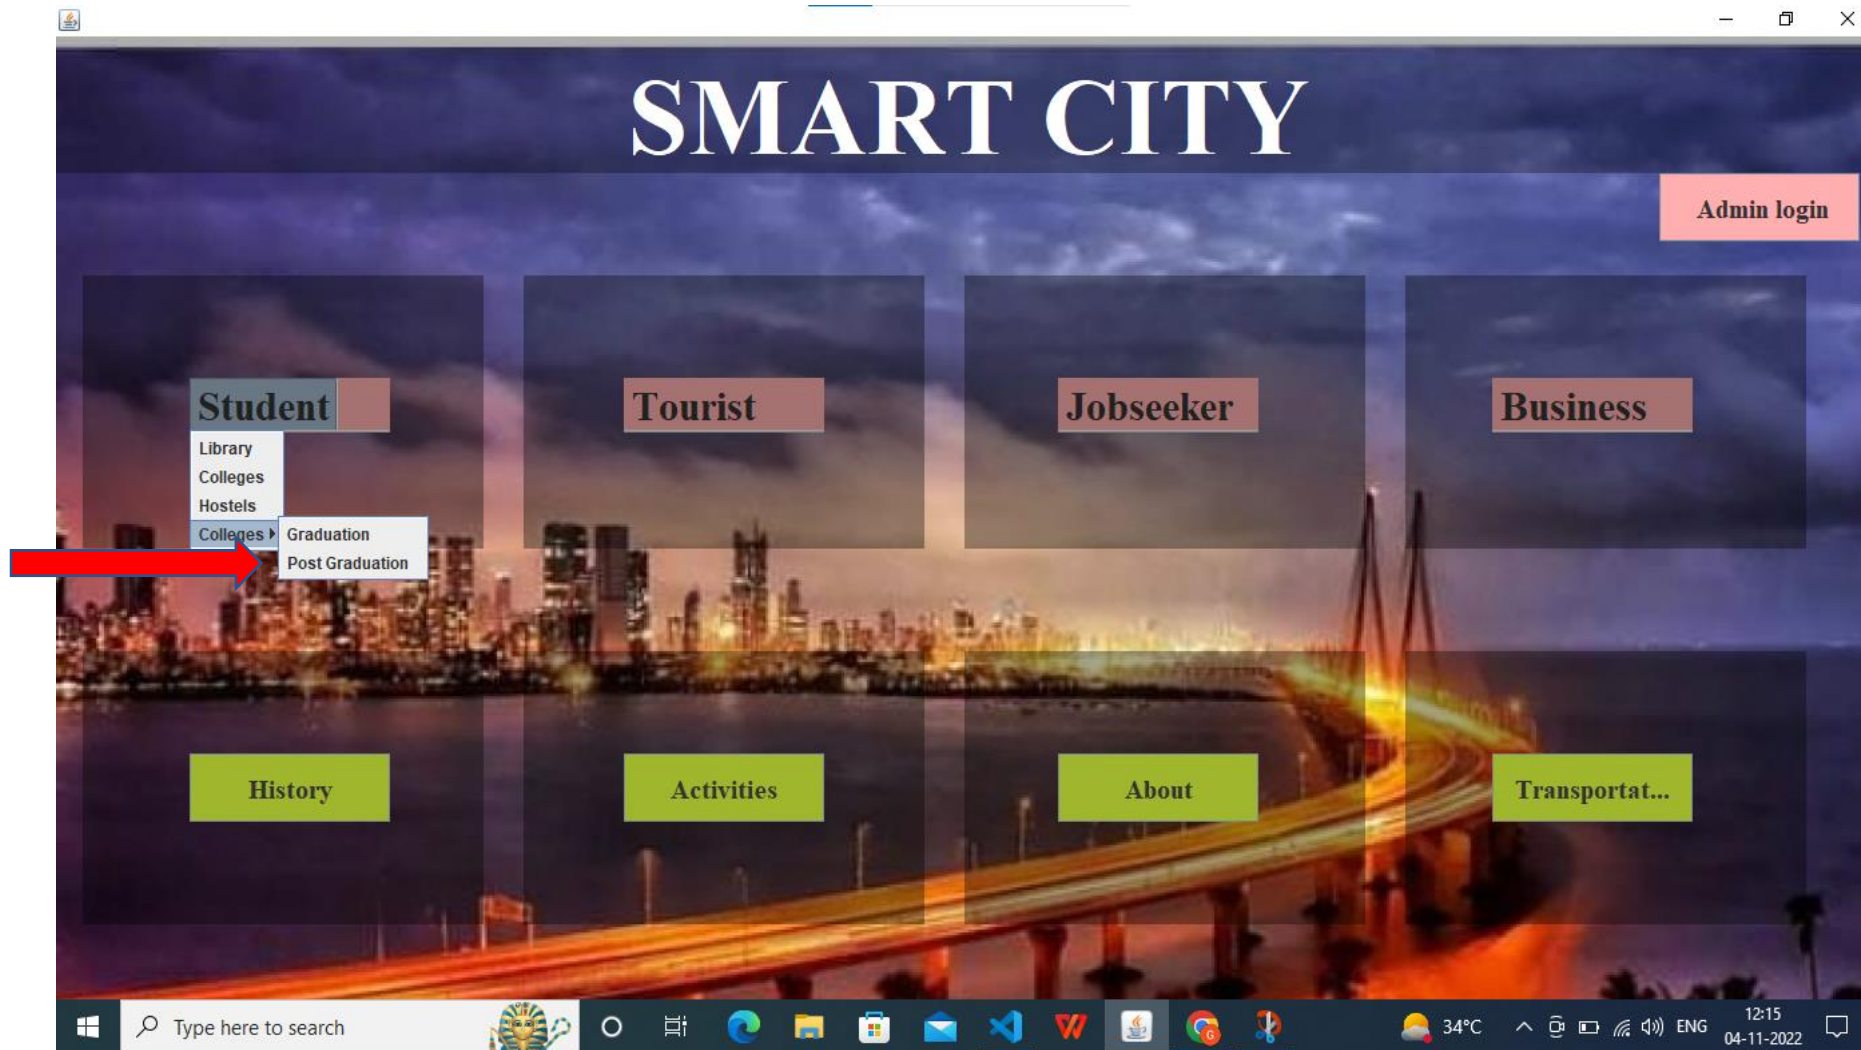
SMART CITY

Admin login

Student

Library
Colleges
Hostels
Colleges
Graduation
Post Graduation

Tourist

Jobseeker

Business

History

Activities

About

Transportat...

Type here to search

34°C ENG 12:15 04-11-2022